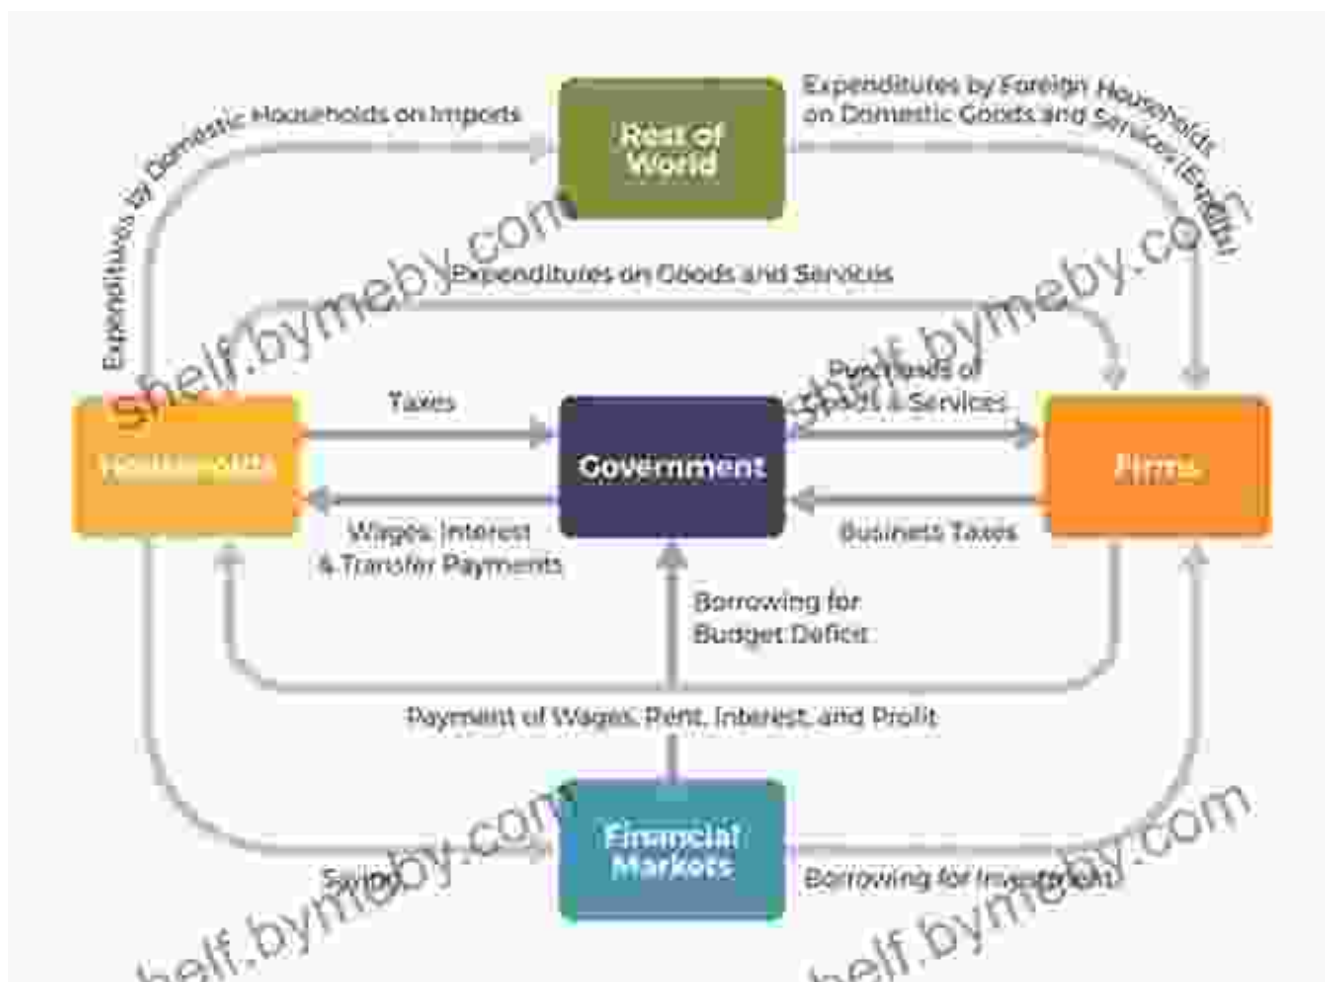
Expenditures by Domestic Households on Imports

Rest of World

Expenditures by Foreign Households on Domestic Goods and Services (Exports)

Expenditures on Goods and Services

Households

Taxes

Government

Purchases of Goods & Services

Firms

Wages, Interest & Transfer Payments

Business Taxes

Borrowing for Budget Deficit

Payment of Wages, Rent, Interest, and Profit

Financial Markets

Savings

Borrowing for Investment

shelf.bymeby.com

shelf.bymeby.com

shelf.bymeby.com

shelf.bymeby.com